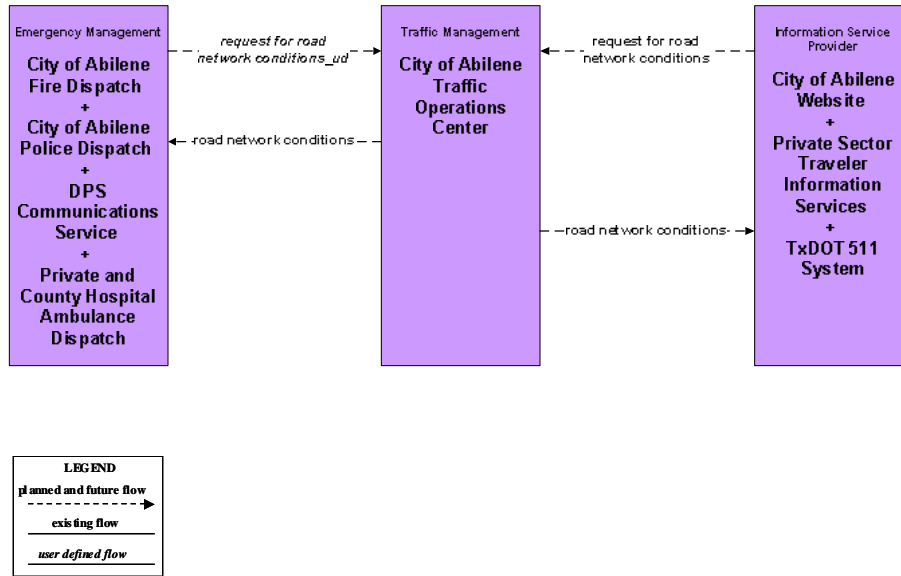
Emergency Management

City of Abilene Fire Dispatch
+
City of Abilene Police Dispatch
+
DPS Communications Service
+
Private and County Hospital Ambulance Dispatch

request for road network conditions_ud

road network conditions

Traffic Management

City of Abilene Traffic Operations Center

request for road network conditions

road network conditions

Information Service Provider

City of Abilene Website
+
Private Sector Traveler Information Services
+
TxDOT 511 System

LEGEND
planned and future flow
existing flow
user defined flow